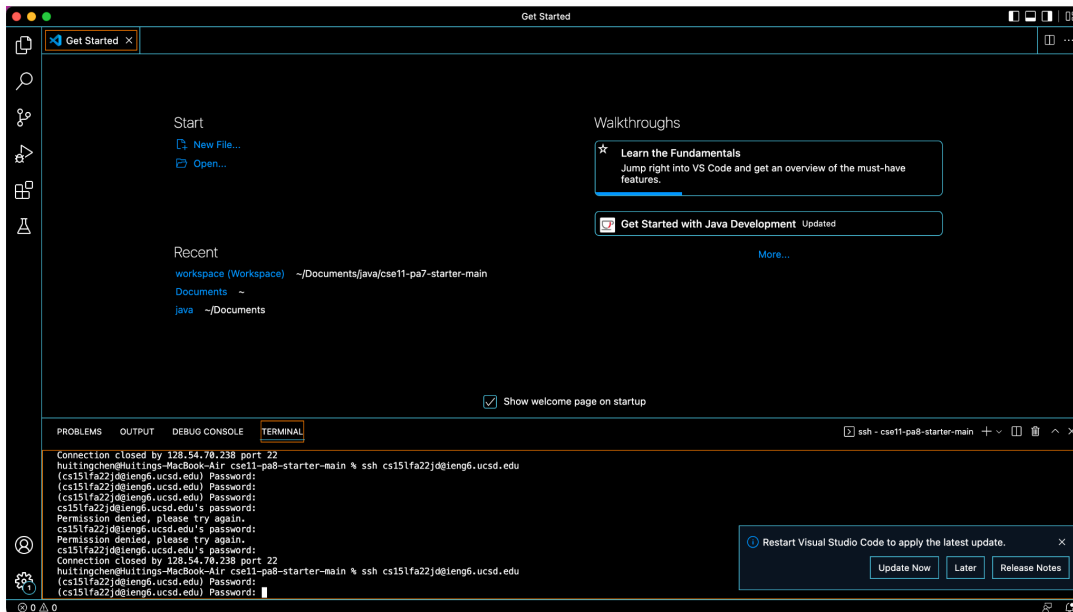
Get Started

Get Started ×

Start

New File...

Open...

Recent

workspace (Workspace) ~/Documents/java/cse11-pa7-starter-main

Documents ~

java ~/Documents

Walkthroughs

Learn the Fundamentals
Jump right into VS Code and get an overview of the must-have features.

Get Started with Java Development Updated

More...

Show welcome page on startup

PROBLEMS OUTPUT DEBUG CONSOLE TERMINAL

ssh - cse11-pa8-starter-main

Connection closed by 128.54.70.238 port 22
huitingchen@Huitings-MacBook-Air cse11-pa8-starter-main % ssh cs15lfa22jd@ieng6.ucsd.edu
(cs15lfa22jd@ieng6.ucsd.edu) Password:
(cs15lfa22jd@ieng6.ucsd.edu) Password:
(cs15lfa22jd@ieng6.ucsd.edu) Password:
cs15lfa22jd@ieng6.ucsd.edu's password:
Permission denied, please try again.
cs15lfa22jd@ieng6.ucsd.edu's password:
Permission denied, please try again.
cs15lfa22jd@ieng6.ucsd.edu's password:
Connection closed by 128.54.70.238 port 22
huitingchen@Huitings-MacBook-Air cse11-pa8-starter-main % ssh cs15lfa22jd@ieng6.ucsd.edu
(cs15lfa22jd@ieng6.ucsd.edu) Password:
(cs15lfa22jd@ieng6.ucsd.edu) Password:

Restart Visual Studio Code to apply the latest update.

Update Now Later Release Notes

⊗ 0 ⚠ 0